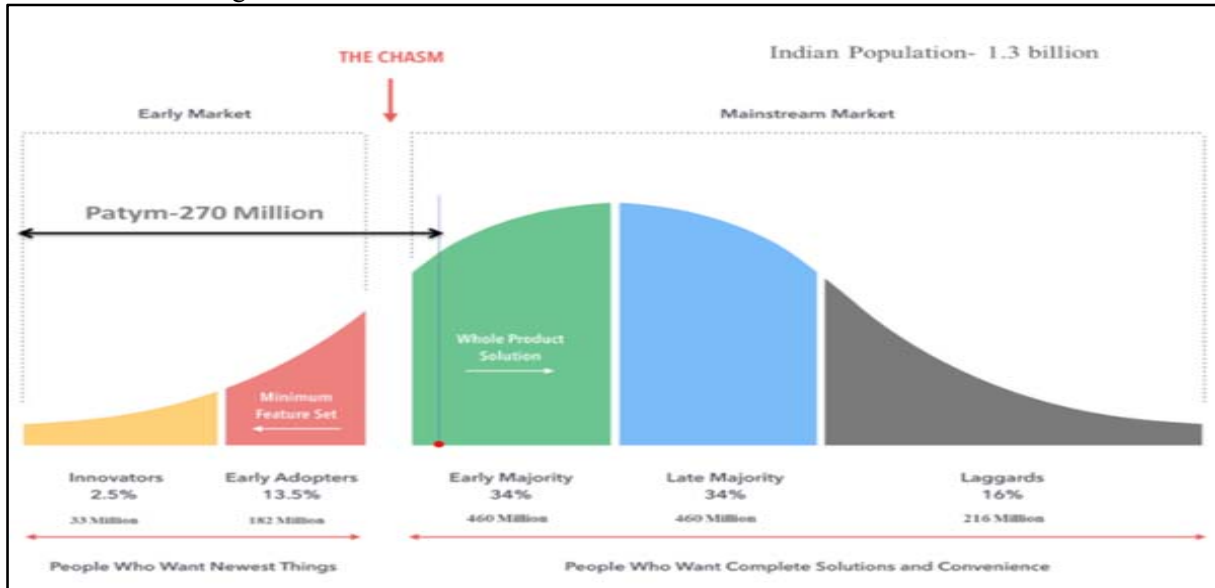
THE CHASM

Indian Population- 1.3 billion

Early Market

Mainstream Market

Patym-270 Million

Whole Product Solution

Minimum Feature Set

Innovators 2.5%
33 Million

Early Adopters 13.5%
182 Million

Early Majority 34%
460 Million

Late Majority 34%
460 Million

Laggards 16%
216 Million

People Who Want Newest Things

People Who Want Complete Solutions and Convenience